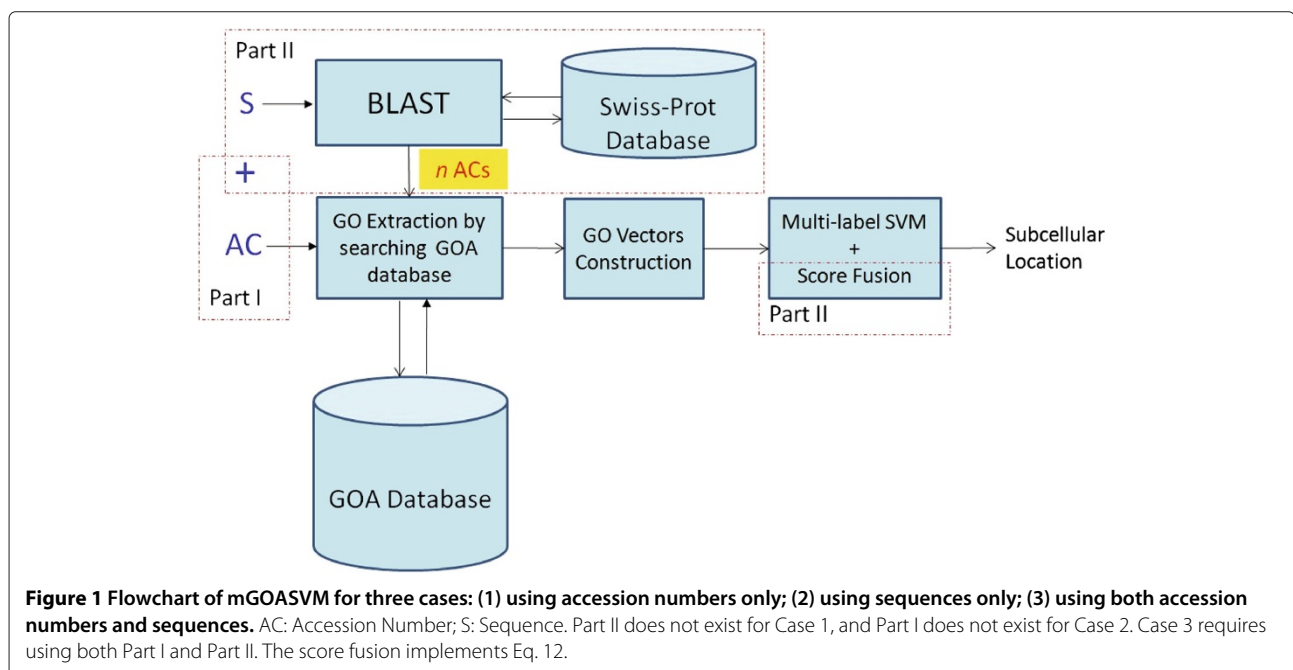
Part II

S

BLAST

Swiss-Prot Database

+

*n* ACs

AC

GO Extraction by searching GOA database

GO Vectors Construction

Multi-label SVM + Score Fusion

Subcellular Location

Part I

Part II

GOA Database

**Figure 1 Flowchart of mGOASVM for three cases: (1) using accession numbers only; (2) using sequences only; (3) using both accession numbers and sequences.** AC: Accession Number; S: Sequence. Part II does not exist for Case 1, and Part I does not exist for Case 2. Case 3 requires using both Part I and Part II. The score fusion implements Eq. 12.